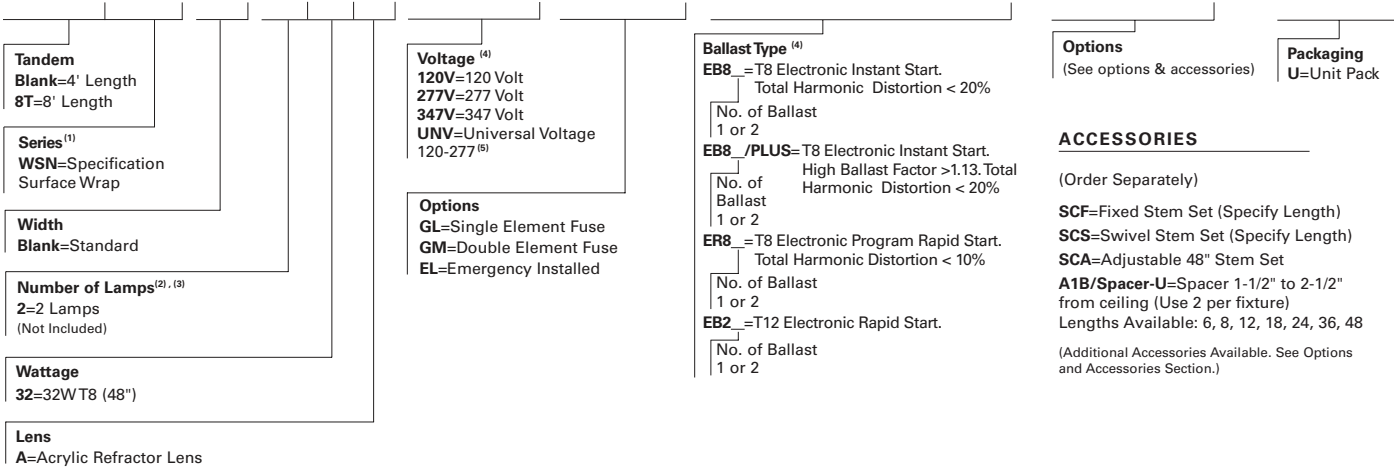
**Tandem**
**Blank**=4' Length
**8T**=8' Length

**Series**$^{(1)}$
**WSN**=Specification Surface Wrap

**Width**
**Blank**=Standard

**Number of Lamps**$^{(2), (3)}$
**2**=2 Lamps
(Not Included)

**Wattage**
**32**=32W T8 (48")

**Lens**
**A**=Acrylic Refractor Lens

**Voltage** $^{(4)}$
**120V**=120 Volt
**277V**=277 Volt
**347V**=347 Volt
**UNV**=Universal Voltage 120-277$^{(5)}$

**Options**
**GL**=Single Element Fuse
**GM**=Double Element Fuse
**EL**=Emergency Installed

**Ballast Type** $^{(4)}$
**EB8\_\_**=T8 Electronic Instant Start. Total Harmonic Distortion < 20%
No. of Ballast
1 or 2
**EB8\_\_/PLUS**=T8 Electronic Instant Start. High Ballast Factor >1.13. Total Harmonic Distortion < 20%
No. of Ballast
1 or 2
**ER8\_\_**=T8 Electronic Program Rapid Start. Total Harmonic Distortion < 10%
No. of Ballast
1 or 2
**EB2\_\_**=T12 Electronic Rapid Start.
No. of Ballast
1 or 2

**Options**
(See options & accessories)

**Packaging**
**U**=Unit Pack

**ACCESSORIES**

(Order Separately)

**SCF**=Fixed Stem Set (Specify Length)
**SCS**=Swivel Stem Set (Specify Length)
**SCA**=Adjustable 48" Stem Set
**A1B/Spacer-U**=Spacer 1-1/2" to 2-1/2" from ceiling (Use 2 per fixture)
Lengths Available: 6, 8, 12, 18, 24, 36, 48

(Additional Accessories Available. See Options and Accessories Section.)